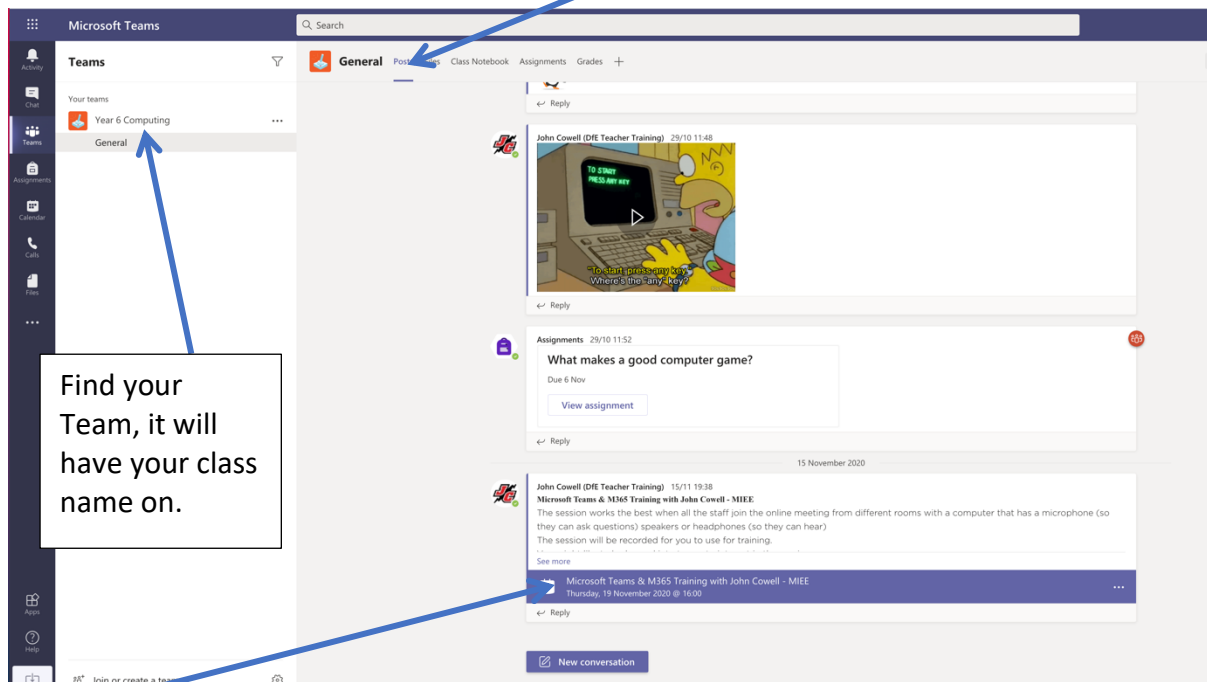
Microsoft Teams

Search

Activity

Chat

Teams

Assignments

Calendar

Calls

Files

...

Apps

Help

Teams

Your teams

Year 6 Computing

...

General

Find your Team, it will have your class name on.

Join or create a team

General Posts Files Class Notebook Assignments Grades +

Reply

John Cowell (DfE Teacher Training) 29/10 11:48

TO START PRESS ANY KEY

"To start, press any key." Where's the "any" key?

Reply

Assignments 29/10 11:52

What makes a good computer game?

Due 6 Nov

View assignment

Reply

15 November 2020

John Cowell (DfE Teacher Training) 15/11 19:38

Microsoft Teams & M365 Training with John Cowell - MIEE

The session works the best when all the staff join the online meeting from different rooms with a computer that has a microphone (so they can ask questions) speakers or headphones (so they can hear)

The session will be recorded for you to use for training.

See more

Microsoft Teams & M365 Training with John Cowell - MIEE

Thursday, 19 November 2020 @ 16:00

...

Reply

New conversation